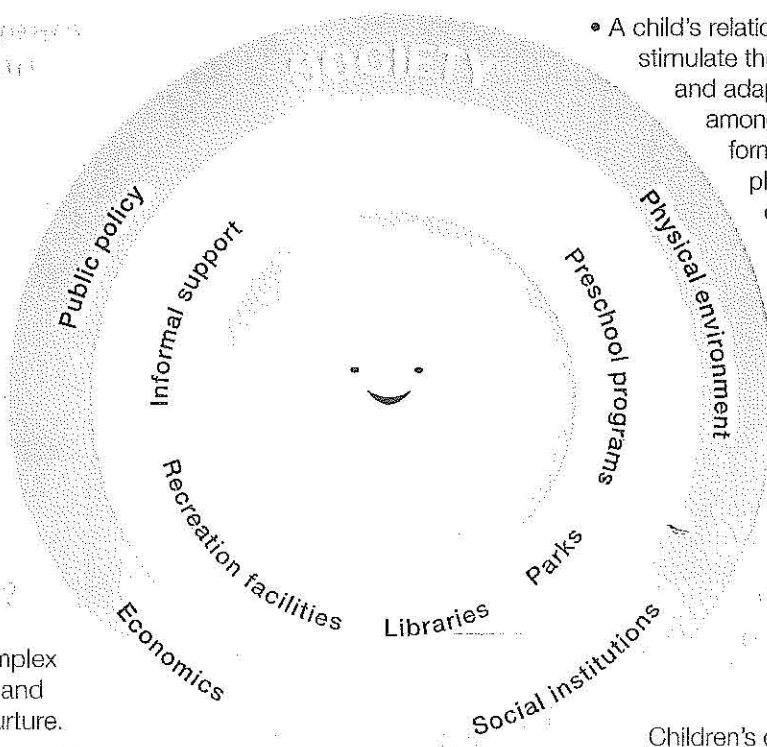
• A child's relatio
stimulate th
and adap
amon
forn
pl
c

SOCIETY

Public policy

Physical environment

Informal support

Preschool programs

Recreation facilities

Parks

Libraries

Economics

Social institutions

mplex
and
urture.

Children's c